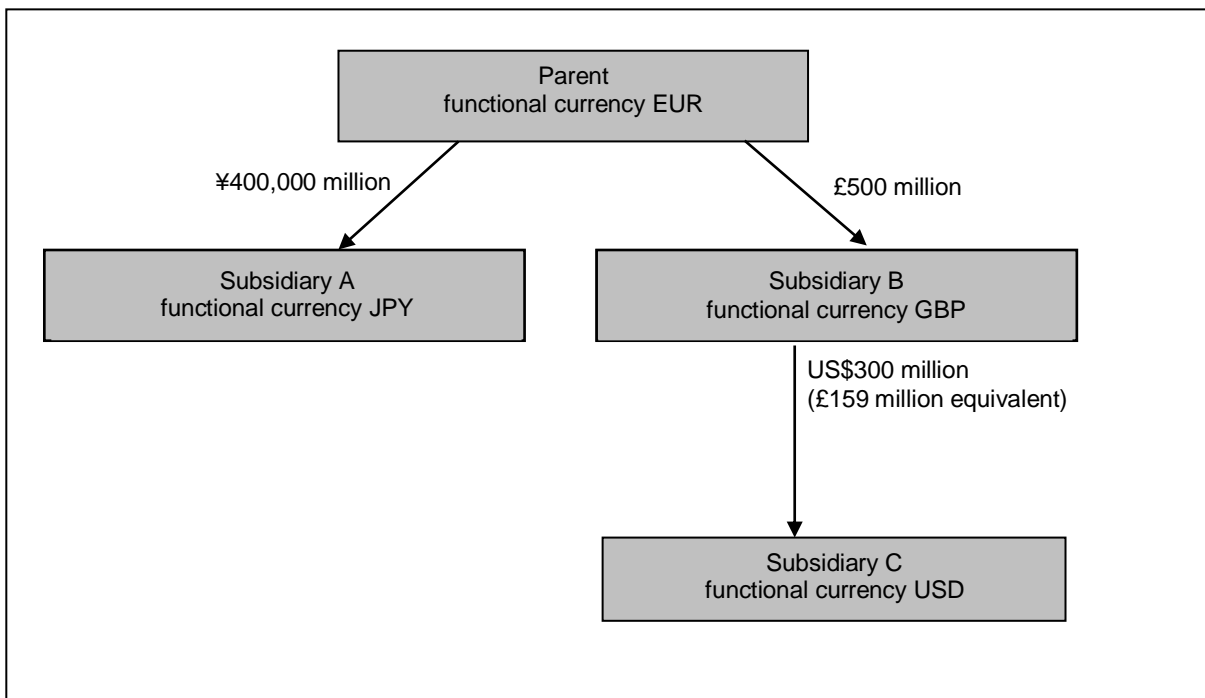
Parent
functional currency EUR

¥400,000 million

£500 million

Subsidiary A
functional currency JPY

Subsidiary B
functional currency GBP

US$300 million
(£159 million equivalent)

Subsidiary C
functional currency USD